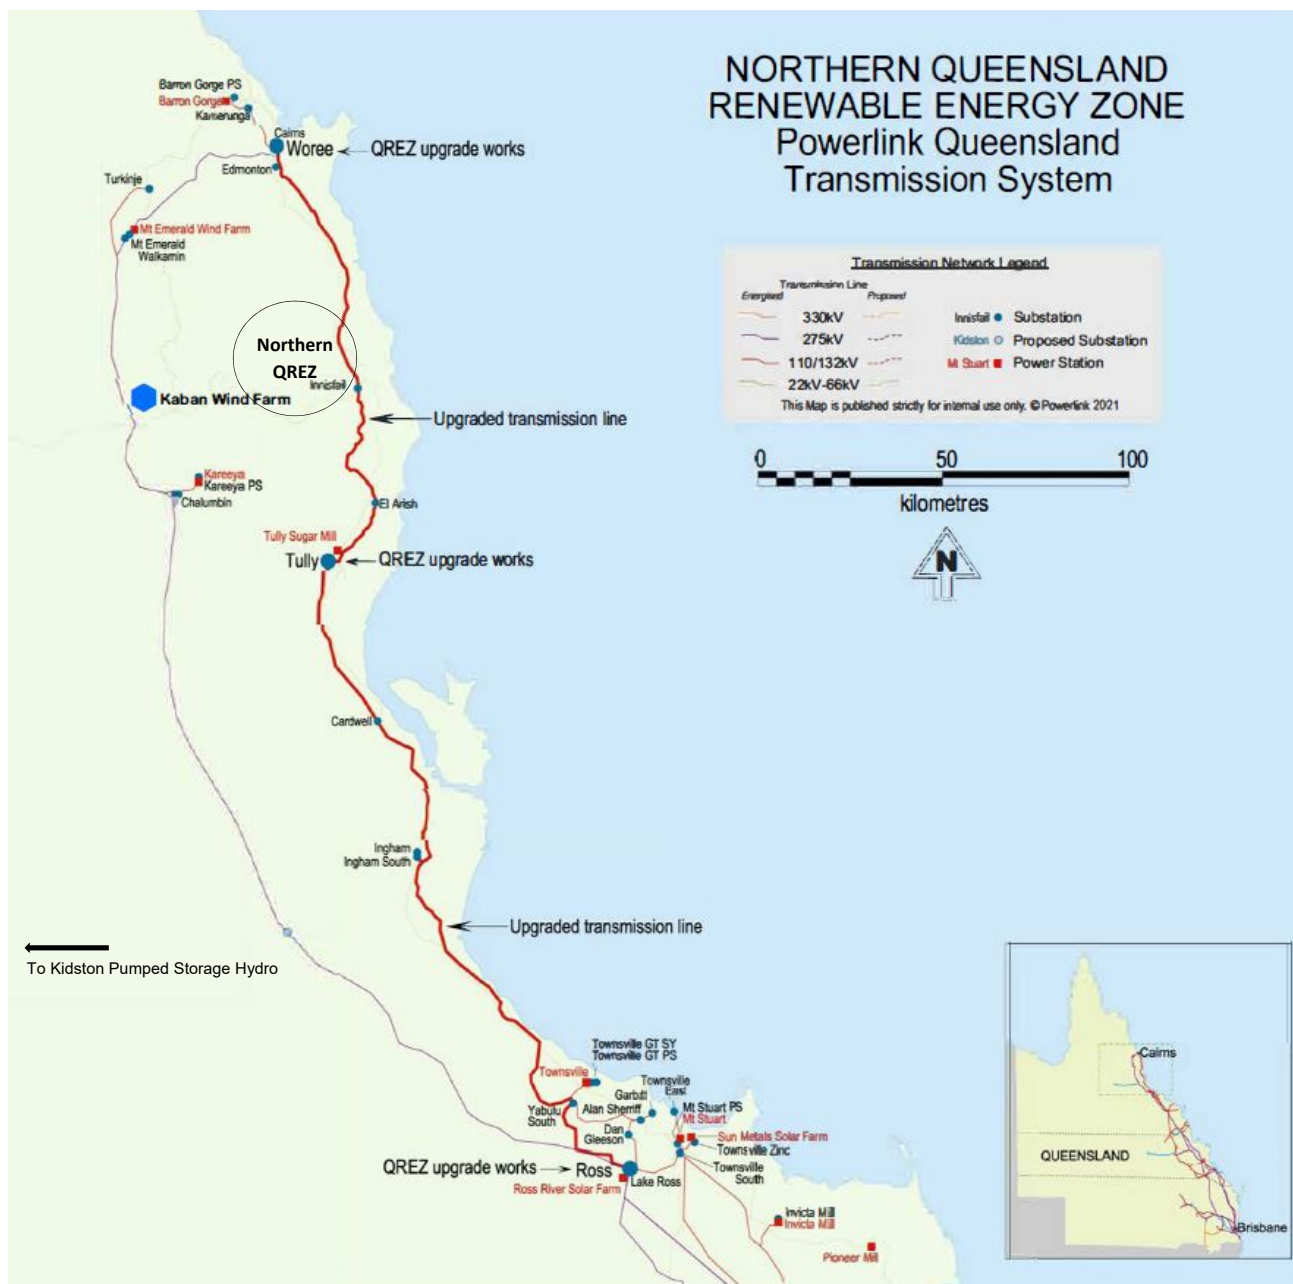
NORTHERN QUEENSLAND RENEWABLE ENERGY ZONE
Powerlink Queensland
Transmission System

Transmission Network Legend
Transmission Line
Energised
Proposed
330kV
275kV
110/132kV
22kV-66kV
Innisfail Substation
Kidston Proposed Substation
Mt Stuart Power Station
This Map is published strictly for internal use only. ©Powerlink 2021

0 50 100
kilometres

N

Barron Gorge PS
Barron Gorge
Kamerunga
Cairns
Woree
QREZ upgrade works
Edmonton
Turkinje
Mt Emerald Wind Farm
Mt Emerald
Walkamin
Northern QREZ
Innisfail
Kaban Wind Farm
Upgraded transmission line
Kareeya
Kareeya PS
Chalumbin
El Arish
Tully Sugar Mill
Tully
QREZ upgrade works
Cardwell
Ingham
Ingham South
Upgraded transmission line
To Kidston Pumped Storage Hydro
Townsville GT SY
Townsville GT PS
Townsville
Townsville East
Garbutt
Yabulu South
Alan Sherriff
Mt Stuart PS
Mt Stuart
Dan Gleeson
Sun Metals Solar Farm
Townsville Zinc
Townsville South
QREZ upgrade works
Ross
Lake Ross
Ross River Solar Farm
Invicta Mill
Invicta Mill
Pioneer Mill

Cairns
QUEENSLAND
Brisbane